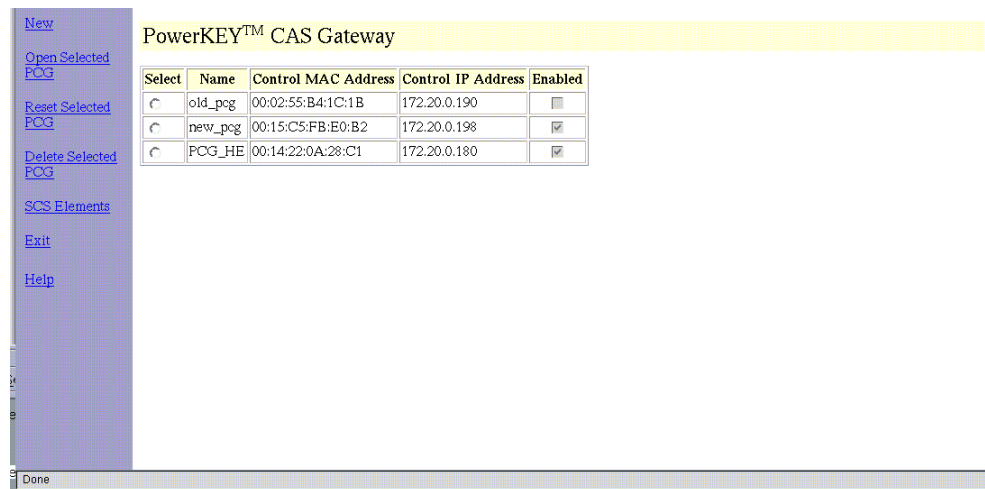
New

Open Selected PCG

Reset Selected PCG

Delete Selected PCG

SCS Elements

Exit

Help

PowerKEY$^{TM}$ CAS Gateway

| Select | Name | Control MAC Address | Control IP Address | Enabled |
|---|---|---|---|---|
| | old_pcg | 00:02:55:B4:1C:1B | 172.20.0.190 | |
| | new_pcg | 00:15:C5:FB:E0:B2 | 172.20.0.198 | |
| | PCG_HE | 00:14:22:0A:28:C1 | 172.20.0.180 | |

Done